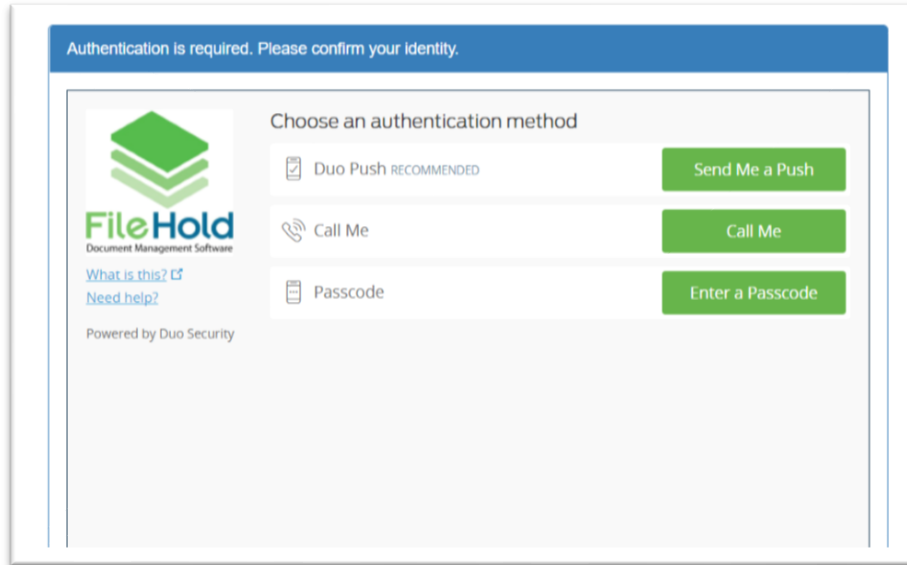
Authentication is required. Please confirm your identity.

FileHold
Document Management Software

What is this?
Need help?

Powered by Duo Security

Choose an authentication method

Duo Push RECOMMENDED
Send Me a Push

Call Me
Call Me

Passcode
Enter a Passcode